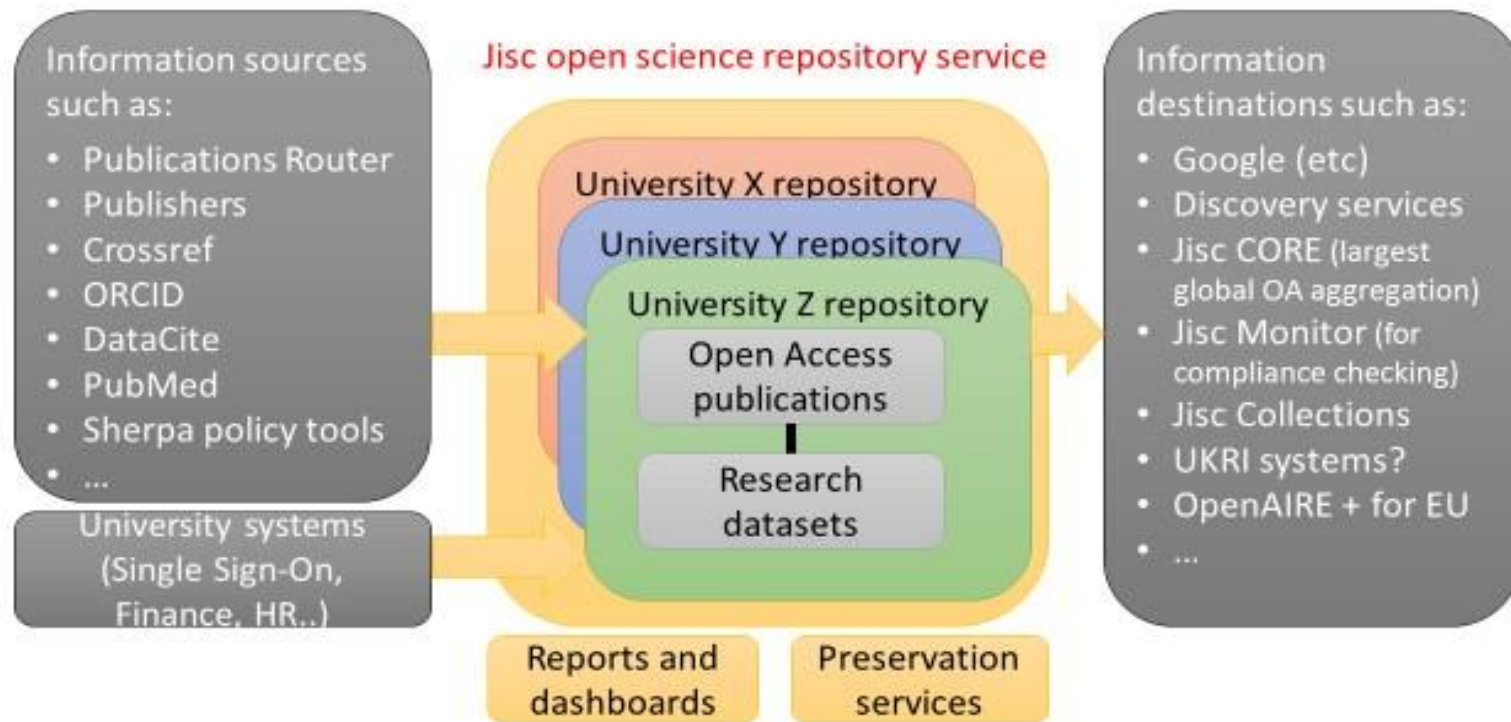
Information sources such as:
- Publications Router
- Publishers
- Crossref
- ORCID
- DataCite
- PubMed
- Sherpa policy tools
- ...

University systems (Single Sign-On, Finance, HR..)

Jisc open science repository service

University X repository

University Y repository

University Z repository

Open Access publications

Research datasets

Reports and dashboards

Preservation services

Information destinations such as:
- Google (etc)
- Discovery services
- Jisc CORE (largest global OA aggregation)
- Jisc Monitor (for compliance checking)
- Jisc Collections
- UKRI systems?
- OpenAIRE + for EU
- ...